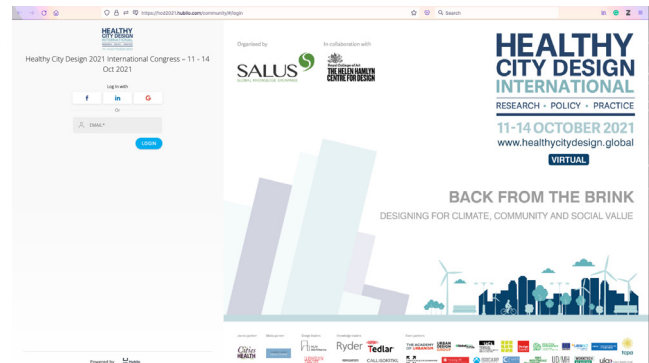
https://hcd2021.hubilo.com/community/#/login

Search

HEALTHY CITY DESIGN

Healthy City Design 2021 International Congress – 11 - 14 Oct 2021

Log in with

f

in

G

Or

EMAIL*

LOGIN

Organised by

SALUS

In collaboration with

Royal College of Art
THE HELEN HAMLYN CENTRE FOR DESIGN

HEALTHY CITY DESIGN INTERNATIONAL

RESEARCH · POLICY · PRACTICE

11-14 OCTOBER 2021

www.healthycitydesign.global

VIRTUAL

BACK FROM THE BRINK

DESIGNING FOR CLIMATE, COMMUNITY AND SOCIAL VALUE

Cities HEALTH

Ryder

Tedlar

THE ACADEMY OF URBANISM

URBAN DESIGN GROUP

Powered by hubilo